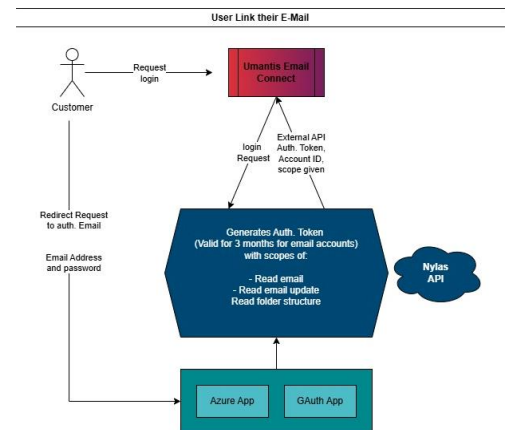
User Link their E-Mail

Customer

Request login

Umantis Email Connect

login Request

External API Auth. Token, Account ID, scope given

Redirect Request to auth. Email

Email Address and password

Generates Auth. Token (Valid for 3 months for email accounts) with scopes of:

- Read email
- Read email update
Read folder structure

Nylas API

Azure App

GAuth App